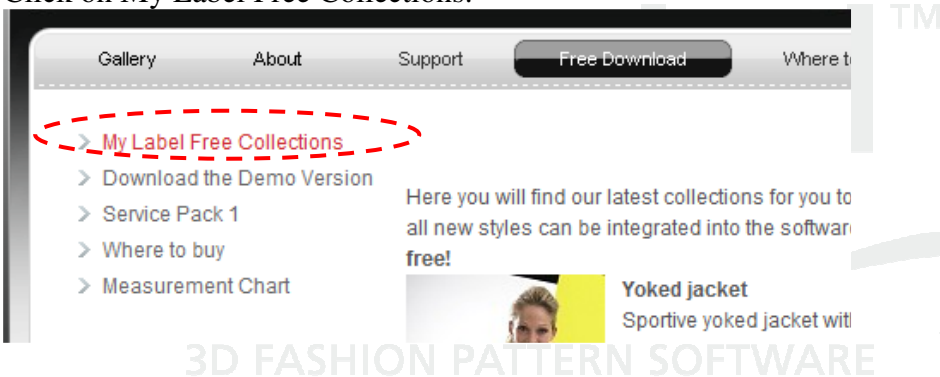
Click on My Label Free Collections.

TM

Gallery About Support Free Download Where t

> My Label Free Collections
> Download the Demo Version
> Service Pack 1
> Where to buy
> Measurement Chart

Here you will find our latest collections for you to all new styles can be integrated into the softwar free!

Yoked jacket
Sportive yoked jacket wit

3D FASHION PATTERN SOFTWARE